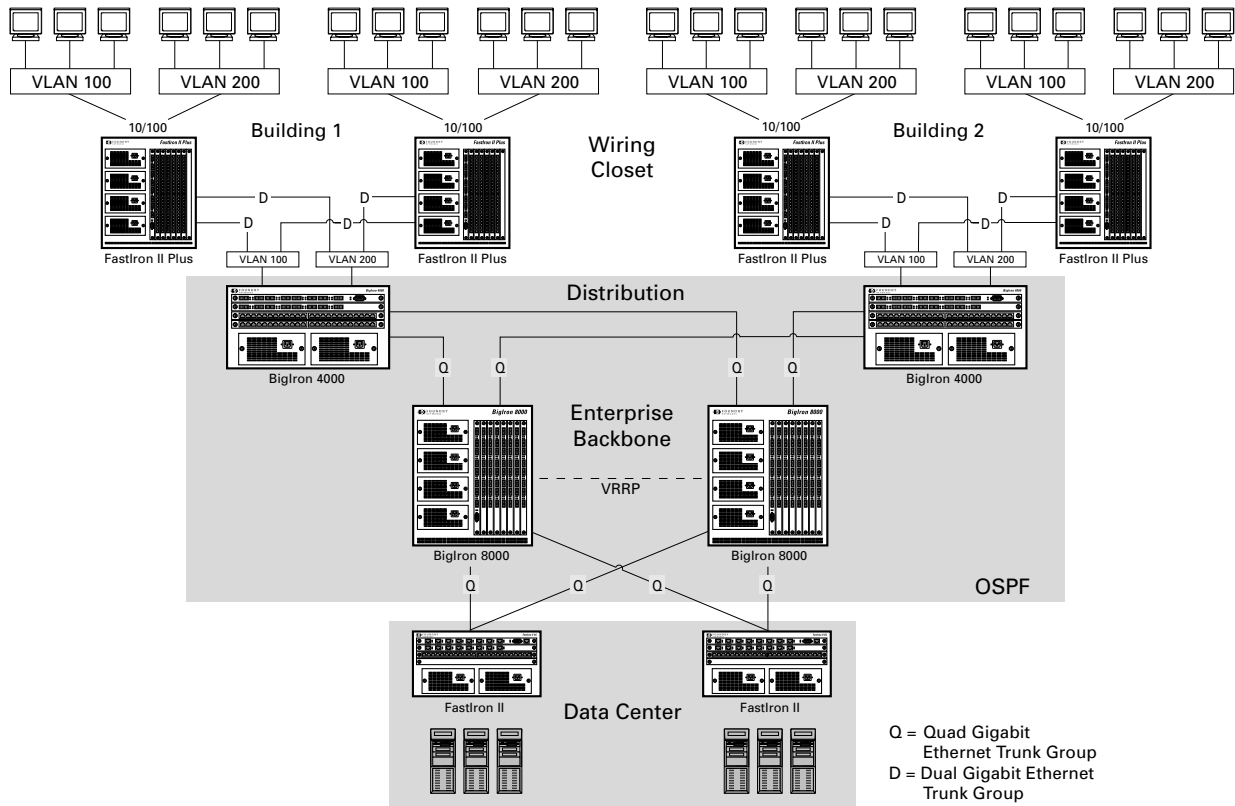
VLAN 100
VLAN 200
VLAN 100
VLAN 200
VLAN 100
VLAN 200
VLAN 100
VLAN 200

10/100
Building 1
10/100
Wiring Closet
10/100
Building 2
10/100

D
D
D
D
D
D
D
D

FastIron II Plus
VLAN 100
VLAN 200
FastIron II Plus
FastIron II Plus
VLAN 100
VLAN 200
FastIron II Plus

Distribution

Q
Q
Q
Q

BigIron 4000
BigIron 4000

Enterprise Backbone

VRRP

BigIron 8000
BigIron 8000

Q
Q
Q
Q

OSPF

FastIron II
Data Center
FastIron II

Q = Quad Gigabit Ethernet Trunk Group
D = Dual Gigabit Ethernet Trunk Group